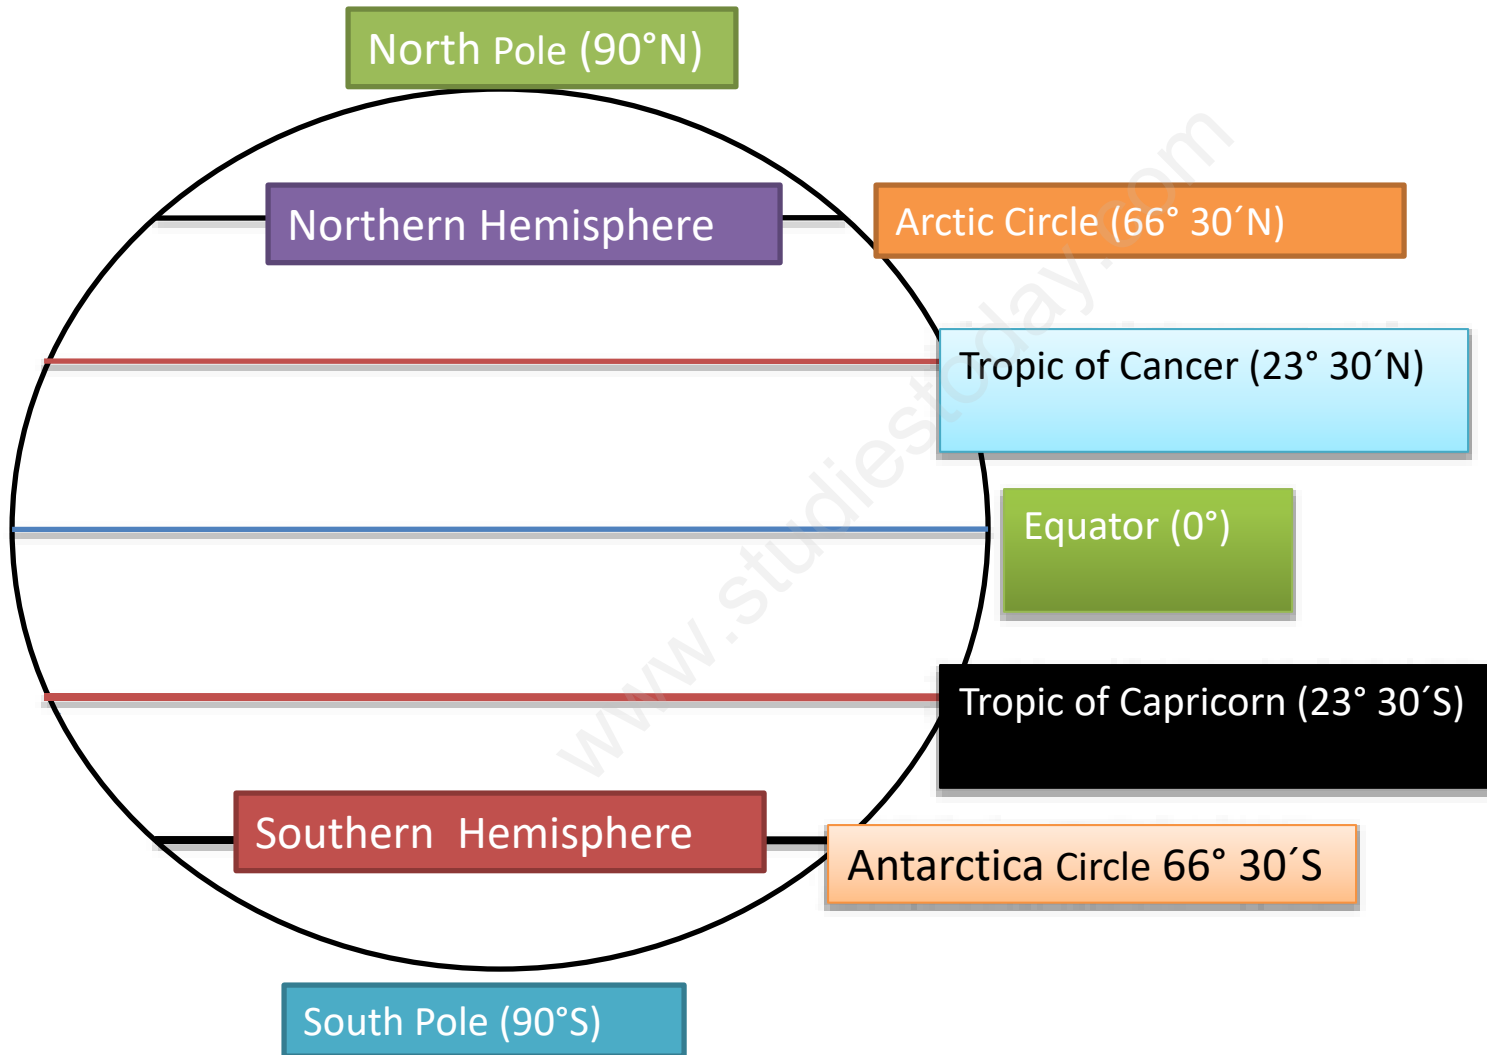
North Pole (90°N)

Northern Hemisphere

Arctic Circle (66° 30´N)

Tropic of Cancer (23° 30´N)

Equator (0°)

Tropic of Capricorn (23° 30´S)

Southern Hemisphere

Antarctica Circle 66° 30´S

South Pole (90°S)

www.studiestoday.com